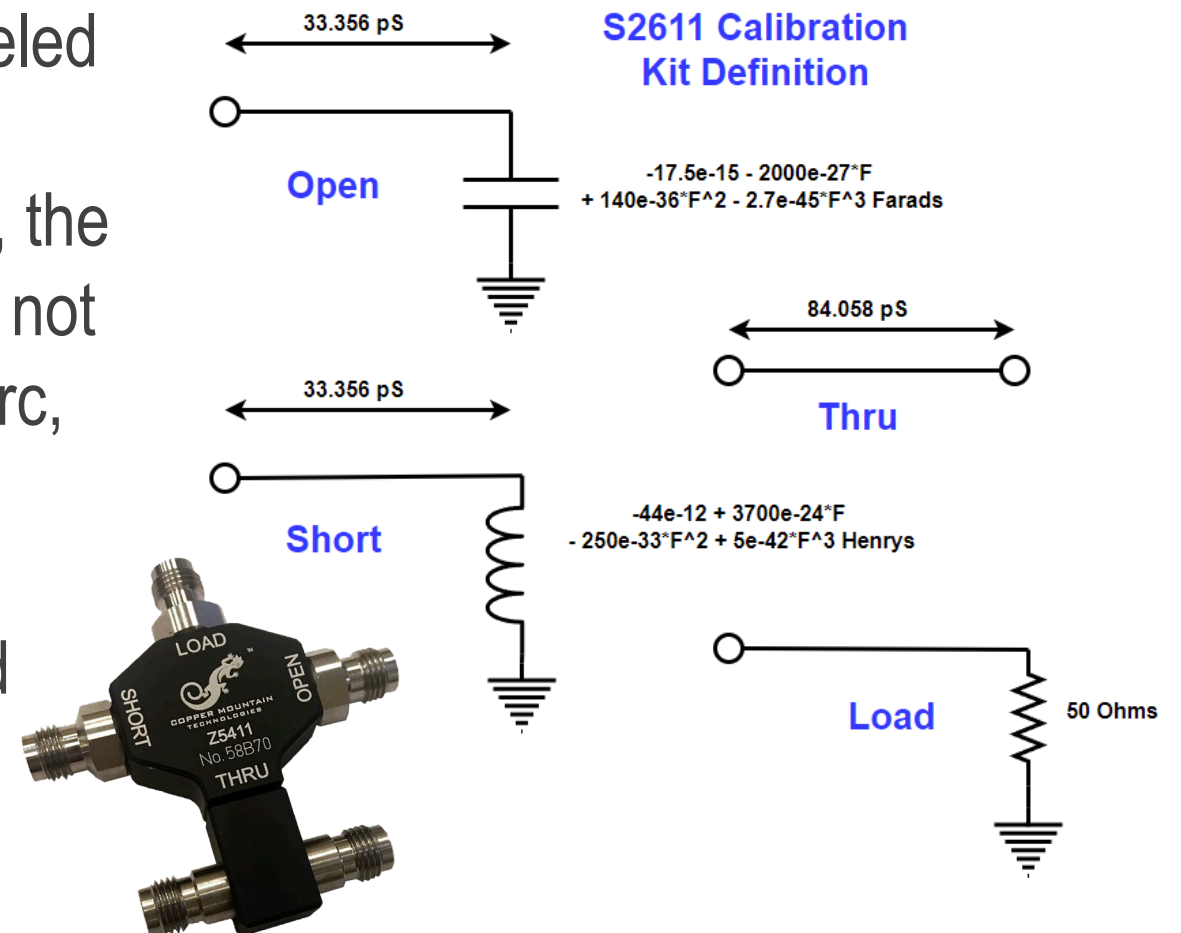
eled

, the
not
rc,

d

S2611 Calibration Kit Definition

33.356 pS

Open

-17.5e-15 - 2000e-27*F + 140e-36*F^2 - 2.7e-45*F^3 Farads

84.058 pS

Thru

33.356 pS

Short

-44e-12 + 3700e-24*F - 250e-33*F^2 + 5e-42*F^3 Henrys

Load

50 Ohms

LOAD
SHORT
OPEN
COPPER MOUNTAIN TECHNOLOGIES
Z5411
No.58B70
THRU